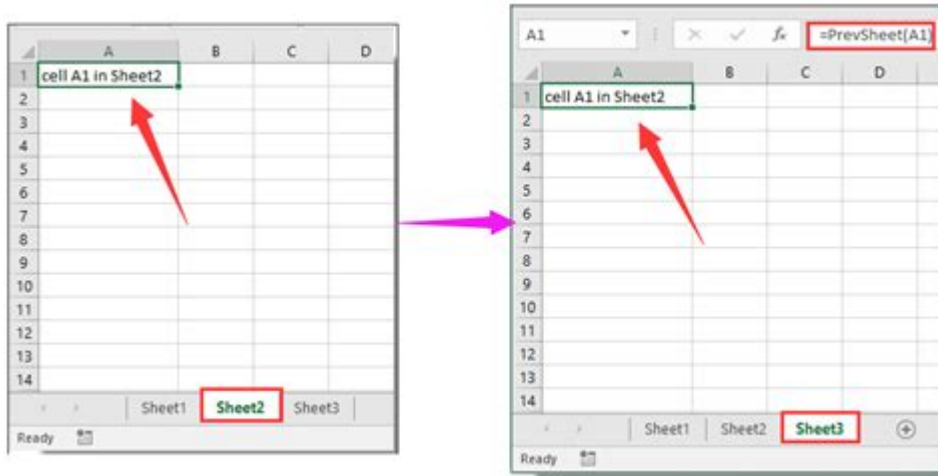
| | A | B | C | D |
|---|---|---|---|---|
| 1 | cell A1 in Sheet2 | | | |
| 2 | | | | |
| 3 | | | | |
| 4 | | | | |
| 5 | | | | |
| 6 | | | | |
| 7 | | | | |
| 8 | | | | |
| 9 | | | | |
| 10 | | | | |
| 11 | | | | |
| 12 | | | | |
| 13 | | | | |
| 14 | | | | |

Sheet1 Sheet2 Sheet3

Ready

A1 $f_x$ =PrevSheet(A1)

| | A | B | C | D |
|---|---|---|---|---|
| 1 | cell A1 in Sheet2 | | | |
| 2 | | | | |
| 3 | | | | |
| 4 | | | | |
| 5 | | | | |
| 6 | | | | |
| 7 | | | | |
| 8 | | | | |
| 9 | | | | |
| 10 | | | | |
| 11 | | | | |
| 12 | | | | |
| 13 | | | | |
| 14 | | | | |

Sheet1 Sheet2 Sheet3

Ready